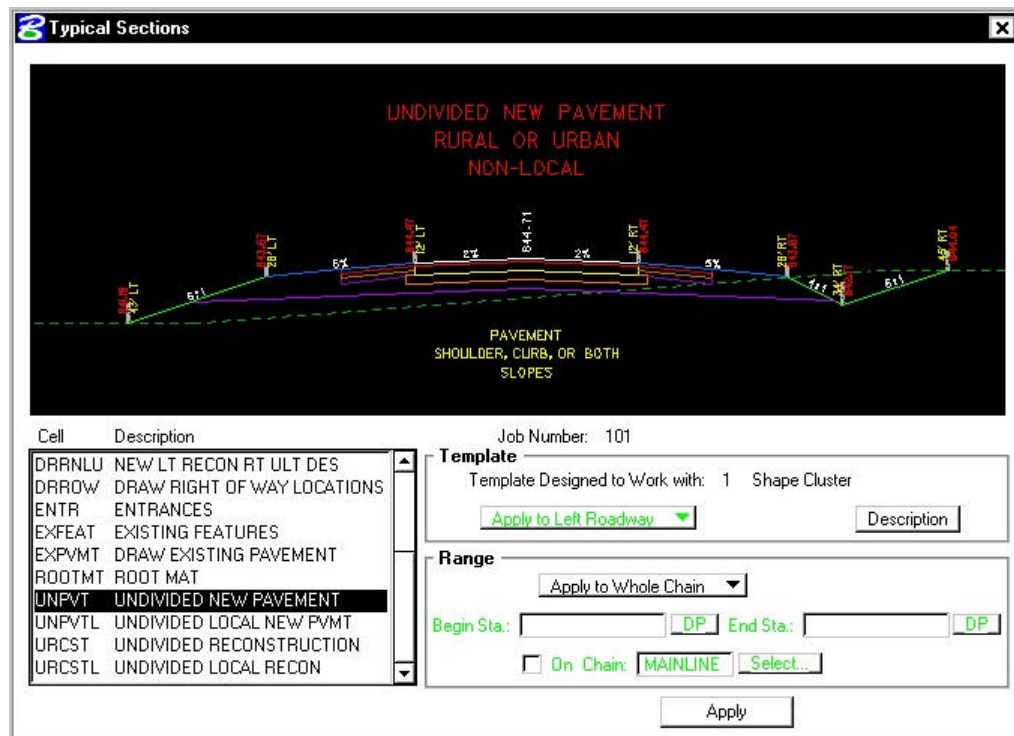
Typical Sections

UNDIVIDED NEW PAVEMENT
RURAL OR URBAN
NON-LOCAL

12' LT
28' LT
5%
12' LT
2%
644.71
2%
12' RT
5%
28' RT
6:1
4:1
34' RT
6:1
46' RT

PAVEMENT
SHOULDER, CURB, OR BOTH
SLOPES

| Cell | Description |
|---|---|
| DRRNLU | NEW LT RECON RT ULT DES |
| DRROW | DRAW RIGHT OF WAY LOCATIONS |
| ENTR | ENTRANCES |
| EXFEAT | EXISTING FEATURES |
| EXPVMT | DRAW EXISTING PAVEMENT |
| ROOTMT | ROOT MAT |
| UNPVT | UNDIVIDED NEW PAVEMENT |
| UNPVTL | UNDIVIDED LOCAL NEW PVMT |
| URCST | UNDIVIDED RECONSTRUCTION |
| URCSTL | UNDIVIDED LOCAL RECON |

Job Number: 101

Template
Template Designed to Work with: 1 Shape Cluster
Apply to Left Roadway
Description

Range
Apply to Whole Chain
Begin Sta.: DP End Sta.: DP
On Chain: MAINLINE Select...

Apply